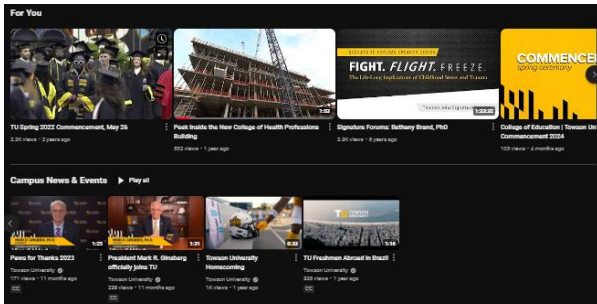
For You

TU Spring 2022 Commencement, May 26
2.2K views • 2 years ago

1:32
Peek Inside the New College of Health Professions Building
552 views • 1 year ago

EDUCATION FORUMS SPEAKER SERIES
FIGHT. FLIGHT. FREEZE.
The Life-Long Implications of Childhood Stress and Trauma
1:32:20
Signature Forums: Bethany Brand, PhD
2.3K views • 6 years ago

COMMENCE
Spring Ceremony
College of Education | Towson Uni
Commencement 2024
103 views • 4 months ago

Campus News & Events ▶ Play all

1:25
Paws for Thanks 2023
Towson University
171 views • 11 months ago
CC

1:21
President Mark R. Ginsberg officially joins TU
Towson University
226 views • 11 months ago
CC

0:32
Towson University Homecoming
Towson University
1K views • 11 months ago
CC

TU TOWSON UNIVERSITY
1:16
TU Freshmen Abroad in Brazil
Towson University
226 views • 1 year ago
CC